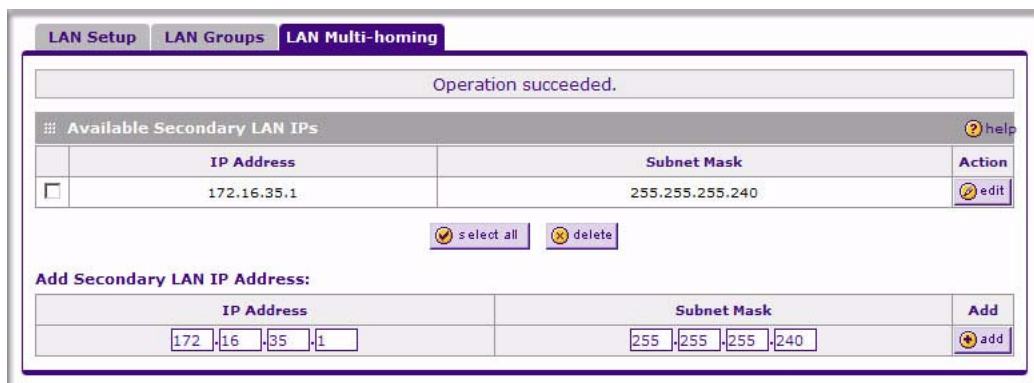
LAN Setup | LAN Groups | LAN Multi-homing

Operation succeeded.

Available Secondary LAN IPs

help

| | IP Address | Subnet Mask | Action |
|---|---|---|---|
| ☐ | 172.16.35.1 | 255.255.255.240 | edit |

select all    delete

Add Secondary LAN IP Address:

| IP Address | Subnet Mask | Add |
|---|---|---|
| 172 .16 .35 .1 | 255 .255 .255 .240 | add |